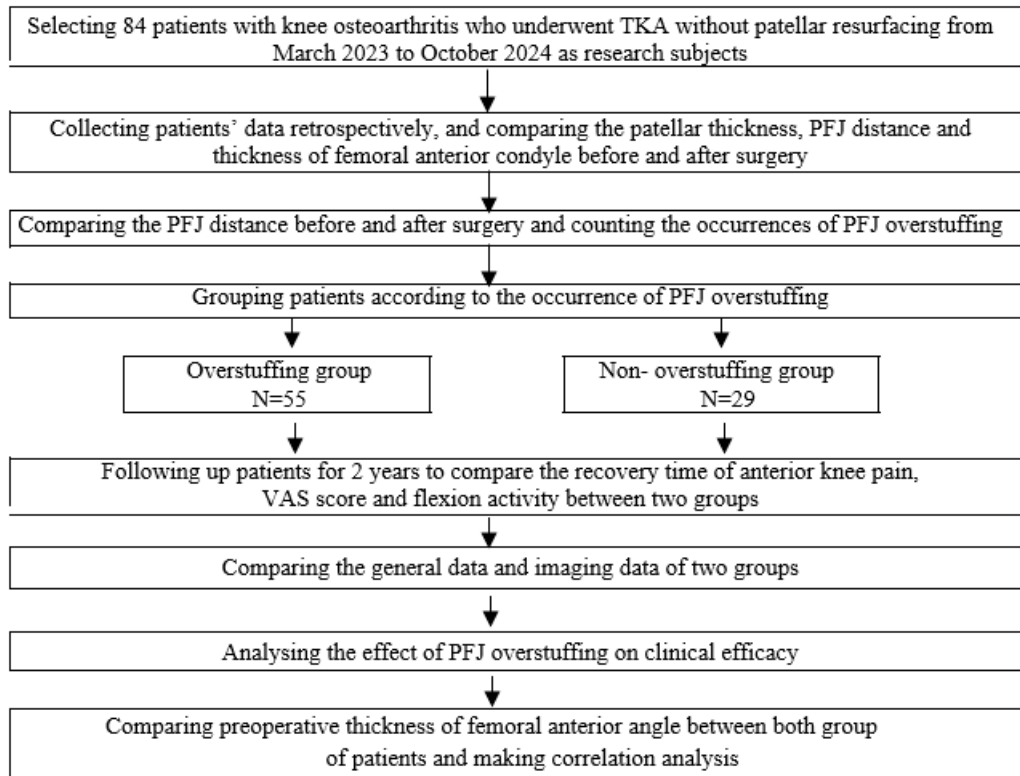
Selecting 84 patients with knee osteoarthritis who underwent TKA without patellar resurfacing from March 2023 to October 2024 as research subjects

Collecting patients' data retrospectively, and comparing the patellar thickness, PFJ distance and thickness of femoral anterior condyle before and after surgery

Comparing the PFJ distance before and after surgery and counting the occurrences of PFJ overstuffing

Grouping patients according to the occurrence of PFJ overstuffing

Overstuffing group N=55

Non- overstuffing group N=29

Following up patients for 2 years to compare the recovery time of anterior knee pain, VAS score and flexion activity between two groups

Comparing the general data and imaging data of two groups

Analysing the effect of PFJ overstuffing on clinical efficacy

Comparing preoperative thickness of femoral anterior angle between both group of patients and making correlation analysis